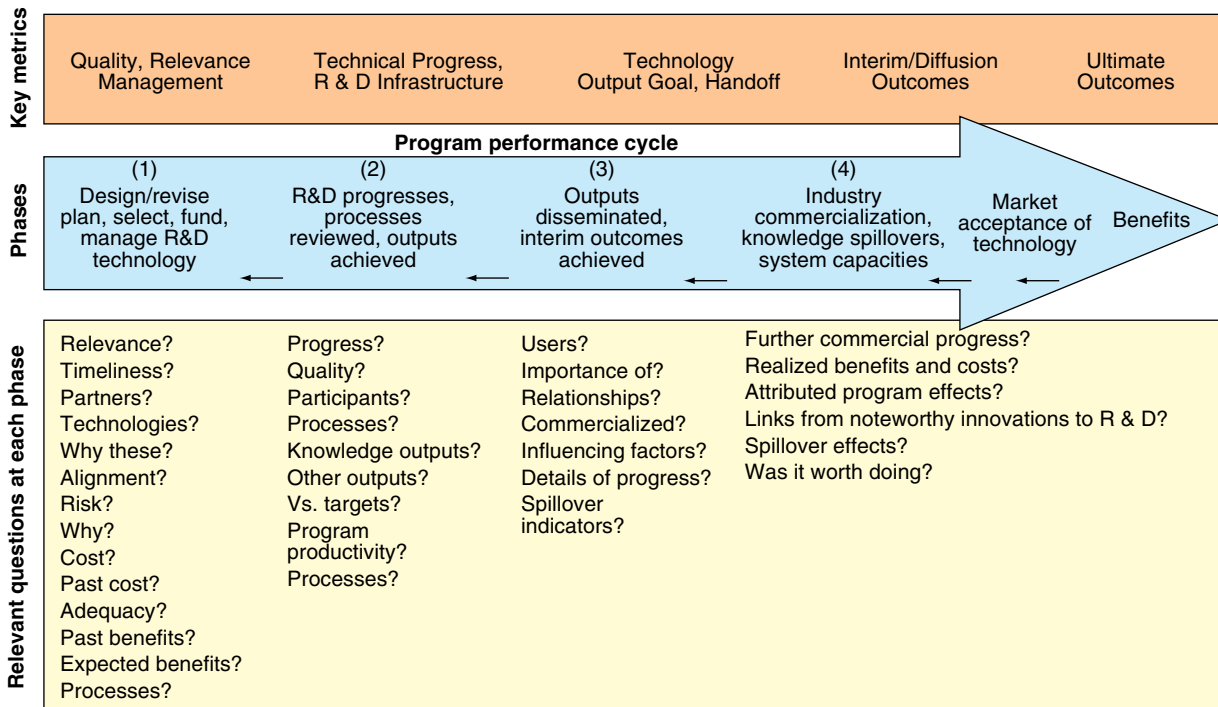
Key metrics

Quality, Relevance Management

Technical Progress, R & D Infrastructure

Technology Output Goal, Handoff

Interim/Diffusion Outcomes

Ultimate Outcomes

Program performance cycle

Phases

(1) Design/revise plan, select, fund, manage R&D technology

(2) R&D progresses, processes reviewed, outputs achieved

(3) Outputs disseminated, interim outcomes achieved

(4) Industry commercialization, knowledge spillovers, system capacities

Market acceptance of technology

Benefits

Relevant questions at each phase

Relevance?
Timeliness?
Partners?
Technologies?
Why these?
Alignment?
Risk?
Why?
Cost?
Past cost?
Adequacy?
Past benefits?
Expected benefits?
Processes?

Progress?
Quality?
Participants?
Processes?
Knowledge outputs?
Other outputs?
Vs. targets?
Program productivity?
Processes?

Users?
Importance of?
Relationships?
Commercialized?
Influencing factors?
Details of progress?
Spillover indicators?

Further commercial progress?
Realized benefits and costs?
Attributed program effects?
Links from noteworthy innovations to R & D?
Spillover effects?
Was it worth doing?